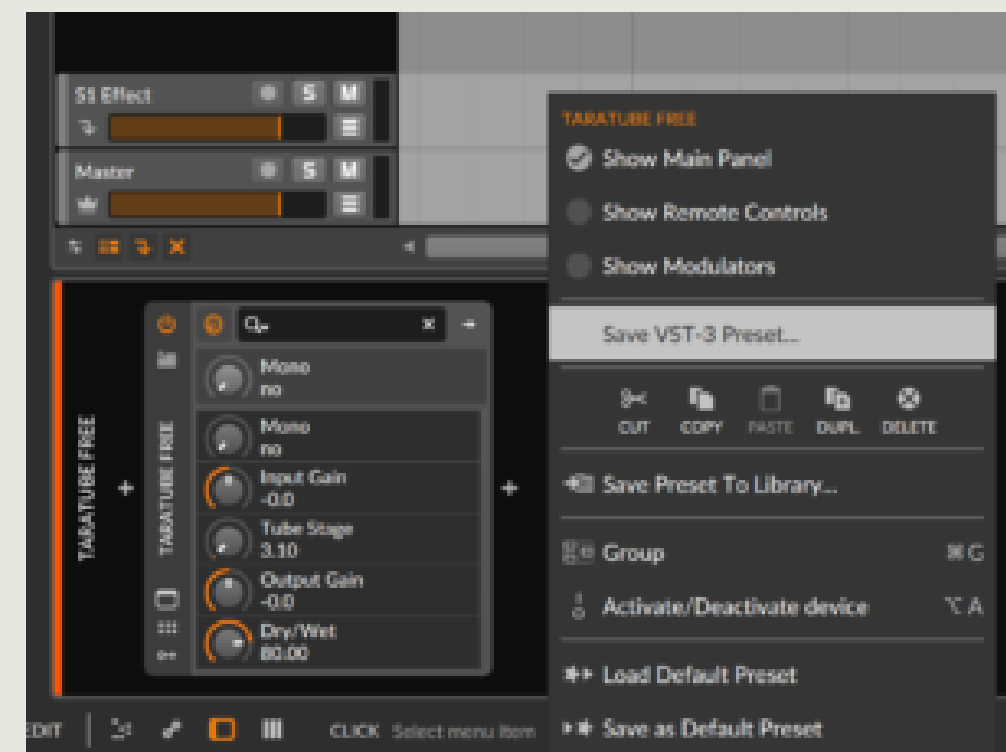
S1 Effect
S
M
Master
S
M

TARATUBE FREE
TARATUBE FREE
Mono
no
Mono
no
Input Gain
-0.0
Tube Stage
3.10
Output Gain
-0.0
Dry/Wet
80.00

TARATUBE FREE
Show Main Panel
Show Remote Controls
Show Modulators
Save VST-3 Preset...
CUT
COPY
PASTE
DUPL.
DELETE
Save Preset To Library...
Group ⌘G
Activate/Deactivate device ⌥A
Load Default Preset
Save as Default Preset

EDIT
CLICK Select menu item